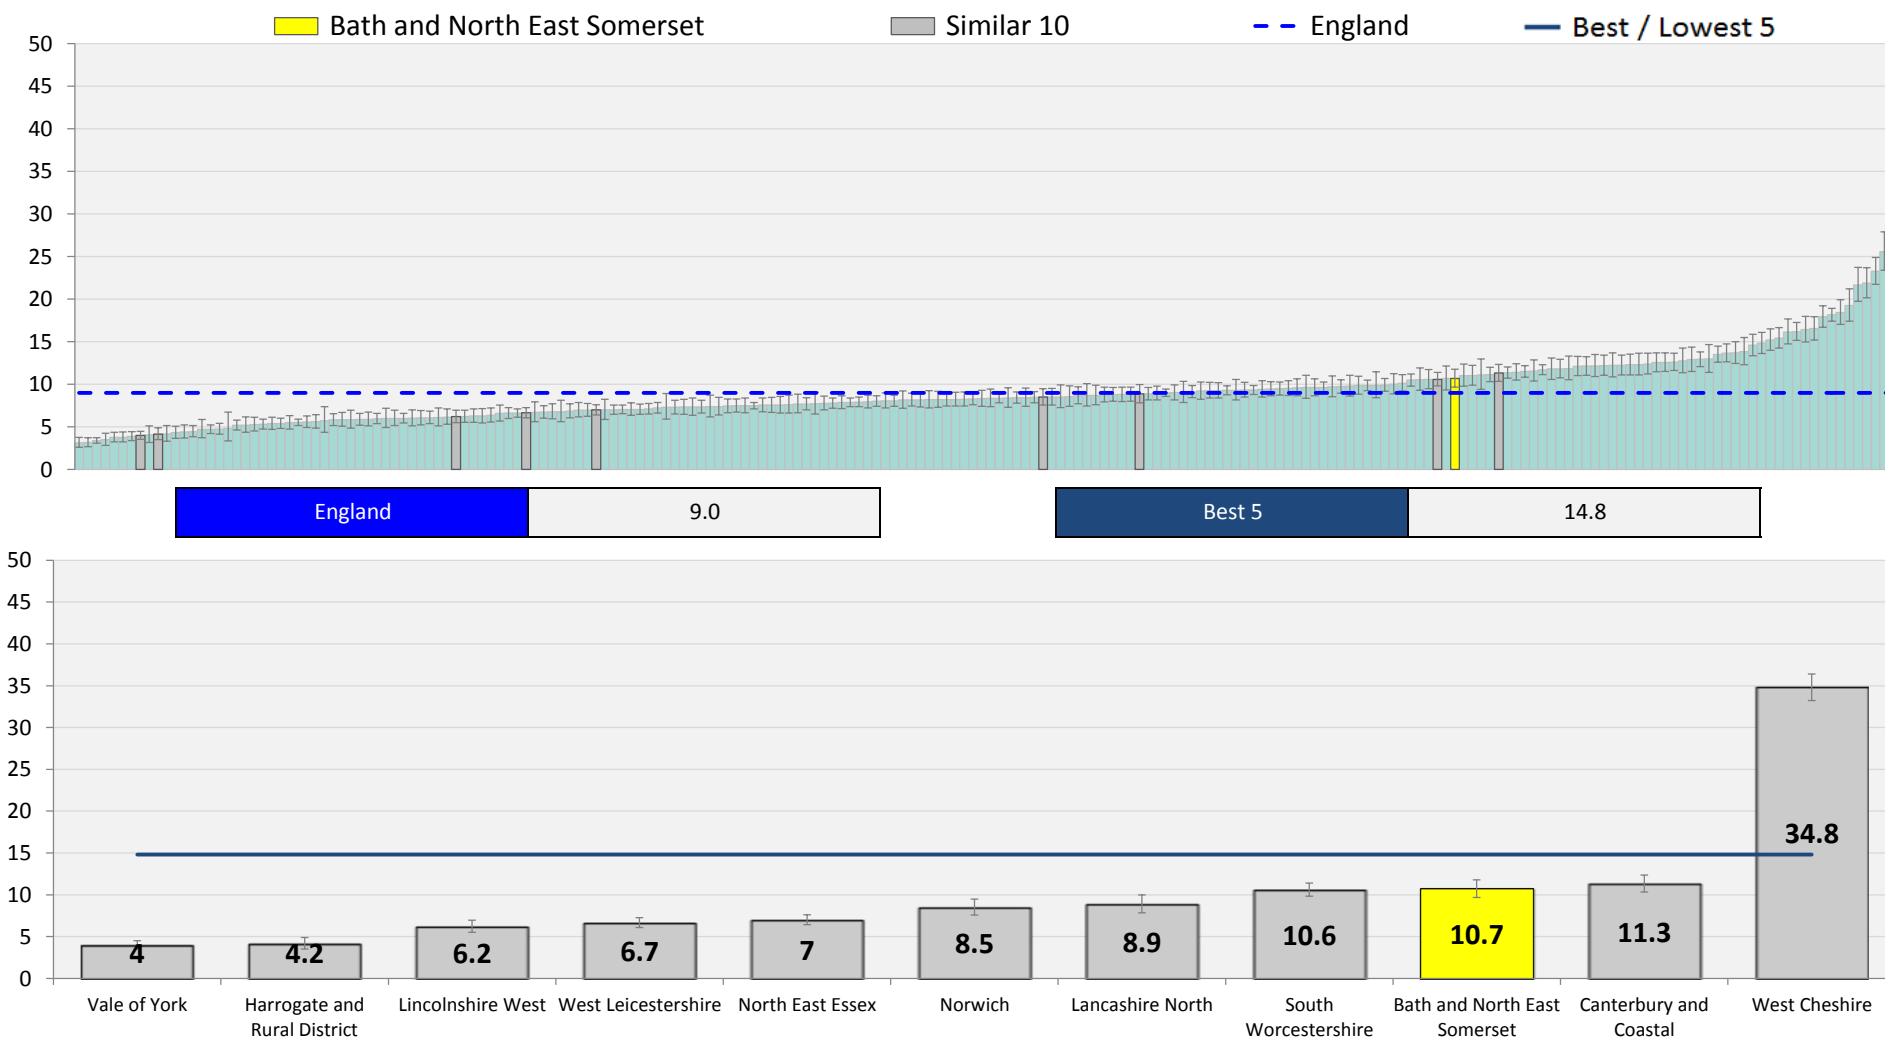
Bath and North East Somerset
Similar 10
England
Best / Lowest 5

50
45
40
35
30
25
20
15
10
5
0

| England | 9.0 |
|---|---|

| Best 5 | 14.8 |
|---|---|

50
45
40
35
30
25
20
15
10
5
0

4
4.2
6.2
6.7
7
8.5
8.9
10.6
10.7
11.3
34.8

Vale of York
Harrogate and Rural District
Lincolnshire West
West Leicestershire
North East Essex
Norwich
Lancashire North
South Worcestershire
Bath and North East Somerset
Canterbury and Coastal
West Cheshire